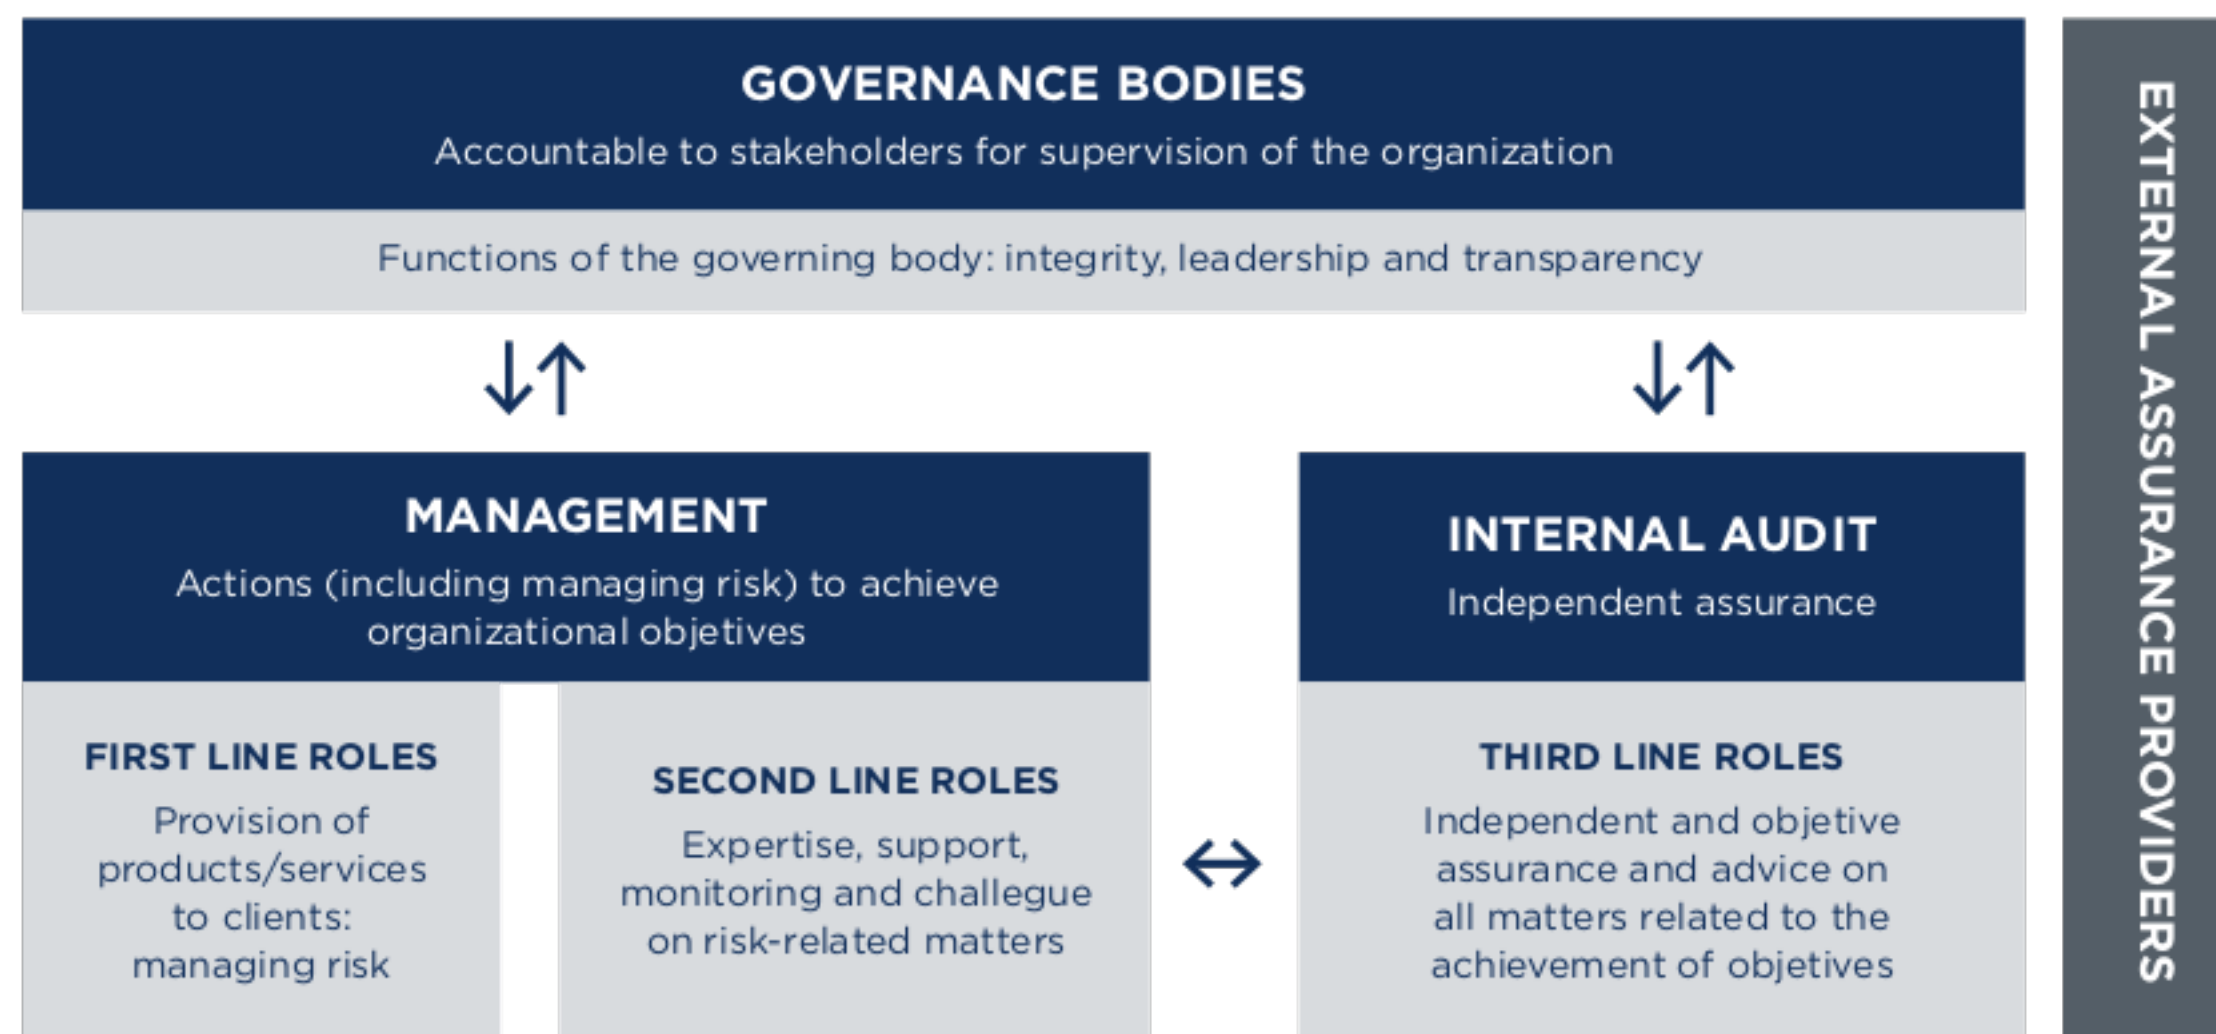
GOVERNANCE BODIES

Accountable to stakeholders for supervision of the organization

Functions of the governing body: integrity, leadership and transparency

MANAGEMENT

Actions (including managing risk) to achieve organizational objetives

FIRST LINE ROLES

Provision of products/services to clients: managing risk

SECOND LINE ROLES

Expertise, support, monitoring and challegue on risk-related matters

INTERNAL AUDIT

Independent assurance

THIRD LINE ROLES

Independent and objective assurance and advice on all matters related to the achievement of objetives

EXTERNAL ASSURANCE PROVIDERS